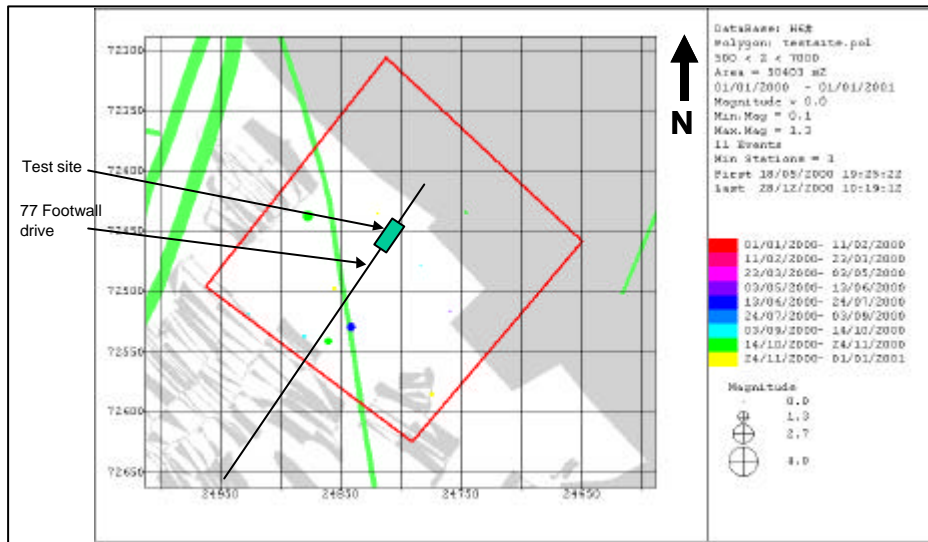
72300
72350
72400
72450
72500
72550
72600
72650

24550
24650
24750
24850

Test site

77 Footwall drive

N

DataBase: H6E
Polygon: testsite.pol
500 < Z < 7000
Area = 30403 m2
01/01/2000 - 01/01/2001
Magnitude = 0.0
Min.Mag = 0.1
Max.Mag = 1.3
11 Events
Min Stations = 3
First 18/05/2000 19:25:22
Last 28/12/2000 10:19:12

01/01/2000- 11/02/2000
11/02/2000- 22/03/2000
22/03/2000- 03/05/2000
03/05/2000- 13/06/2000
13/06/2000- 24/07/2000
24/07/2000- 03/09/2000
03/09/2000- 14/10/2000
14/10/2000- 24/11/2000
24/11/2000- 01/01/2001

Magnitude
0.0
1.3
2.7
4.0